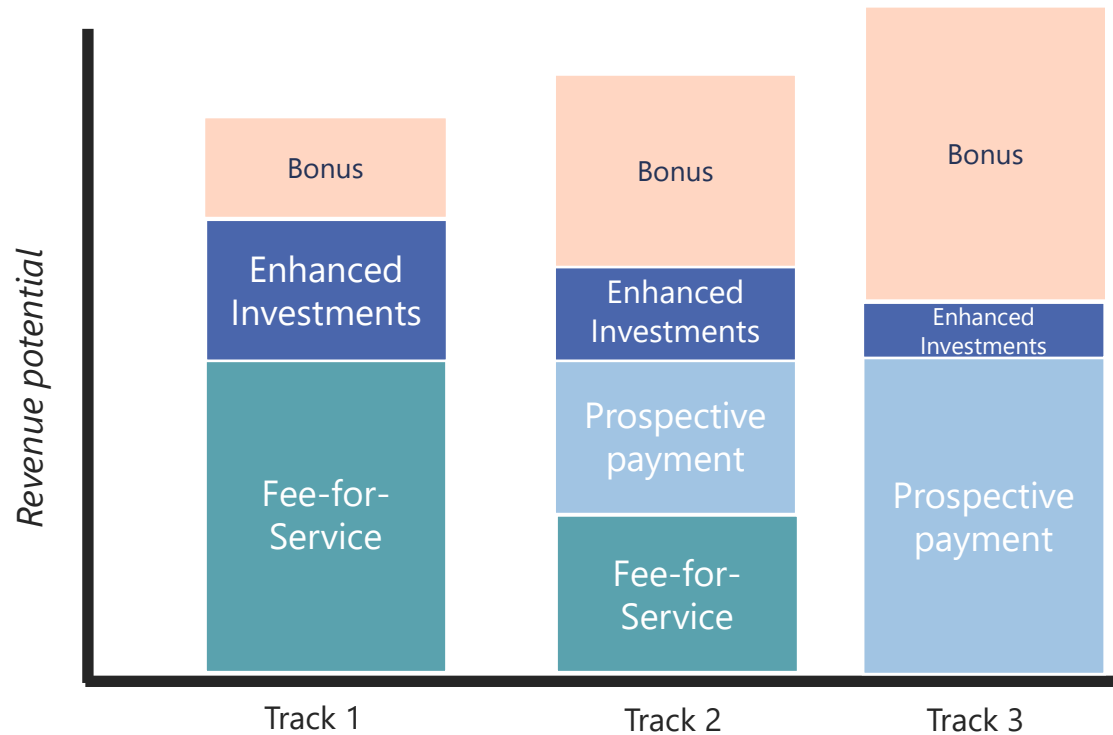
Revenue potential

Bonus

Enhanced Investments

Fee-for-Service

Bonus

Enhanced Investments

Prospective payment

Fee-for-Service

Bonus

Enhanced Investments

Prospective payment

Track 1

Track 2

Track 3